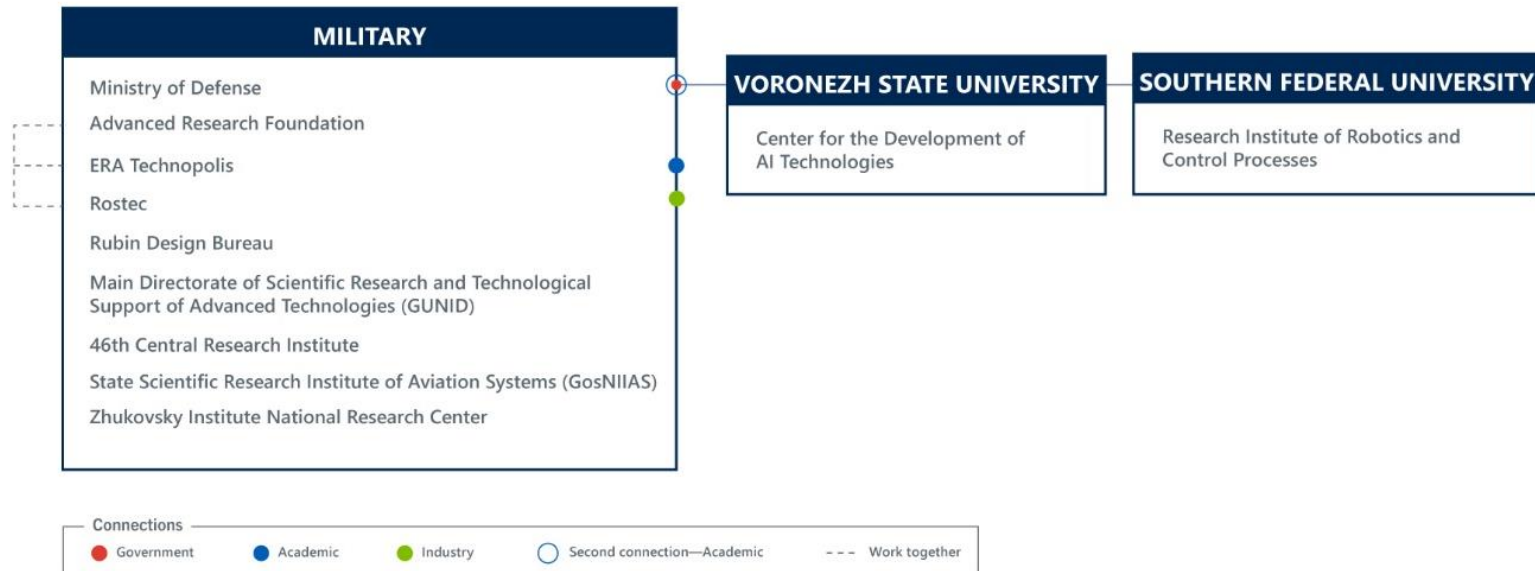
MILITARY

Ministry of Defense
Advanced Research Foundation
ERA Technopolis
Rostec
Rubin Design Bureau
Main Directorate of Scientific Research and Technological Support of Advanced Technologies (GUNID)
46th Central Research Institute
State Scientific Research Institute of Aviation Systems (GosNIIAS)
Zhukovsky Institute National Research Center

VORONEZH STATE UNIVERSITY

Center for the Development of AI Technologies

SOUTHERN FEDERAL UNIVERSITY

Research Institute of Robotics and Control Processes

Connections
Government
Academic
Industry
Second connection—Academic
Work together